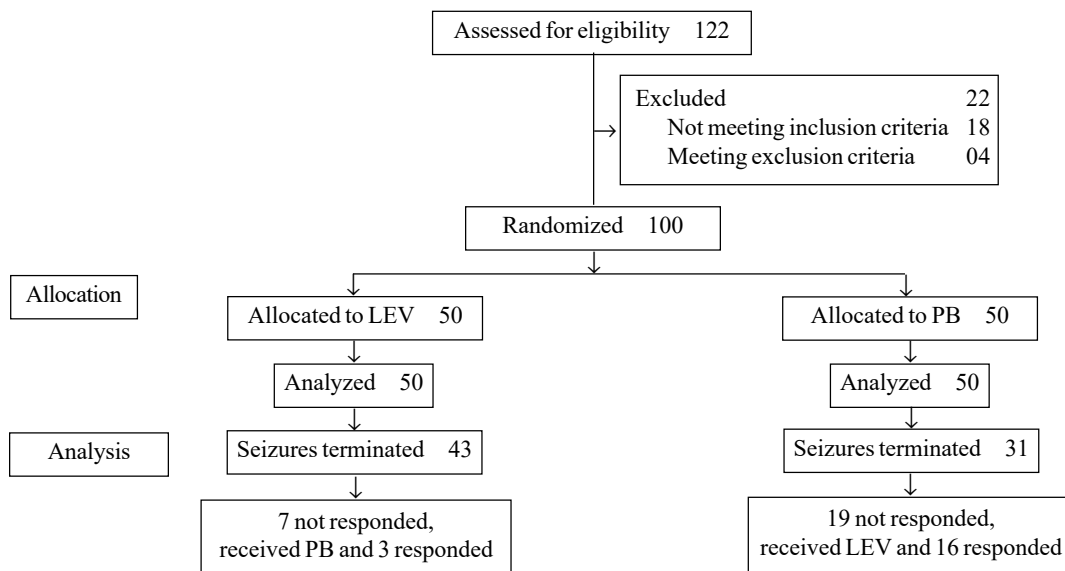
Assessed for eligibility 122

Excluded 22
Not meeting inclusion criteria 18
Meeting exclusion criteria 04

Randomized 100

Allocation

Allocated to LEV 50

Allocated to PB 50

Analyzed 50

Analyzed 50

Analysis

Seizures terminated 43

Seizures terminated 31

7 not responded, received PB and 3 responded

19 not responded, received LEV and 16 responded